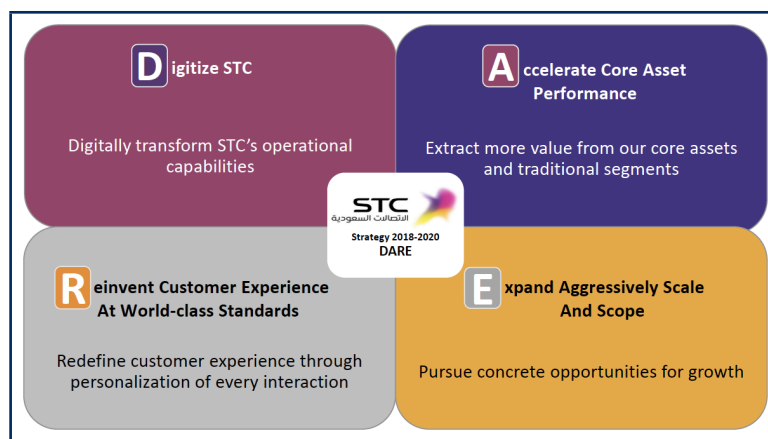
Digitize STC

Digitally transform STC's operational capabilities

Accelerate Core Asset Performance

Extract more value from our core assets and traditional segments

STC
الاتصالات السعودية

Strategy 2018-2020
DARE

Reinvent Customer Experience At World-class Standards

Redefine customer experience through personalization of every interaction

Expand Aggressively Scale And Scope

Pursue concrete opportunities for growth